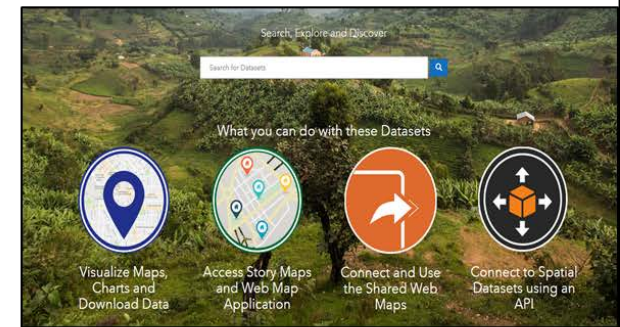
Search, Explore and Discover

Search for Datasets

What you can do with these Datasets

Visualize Maps, Charts and Download Data

Access Story Maps and Web Map Application

Connect and Use the Shared Web Maps

Connect to Spatial Datasets using an API